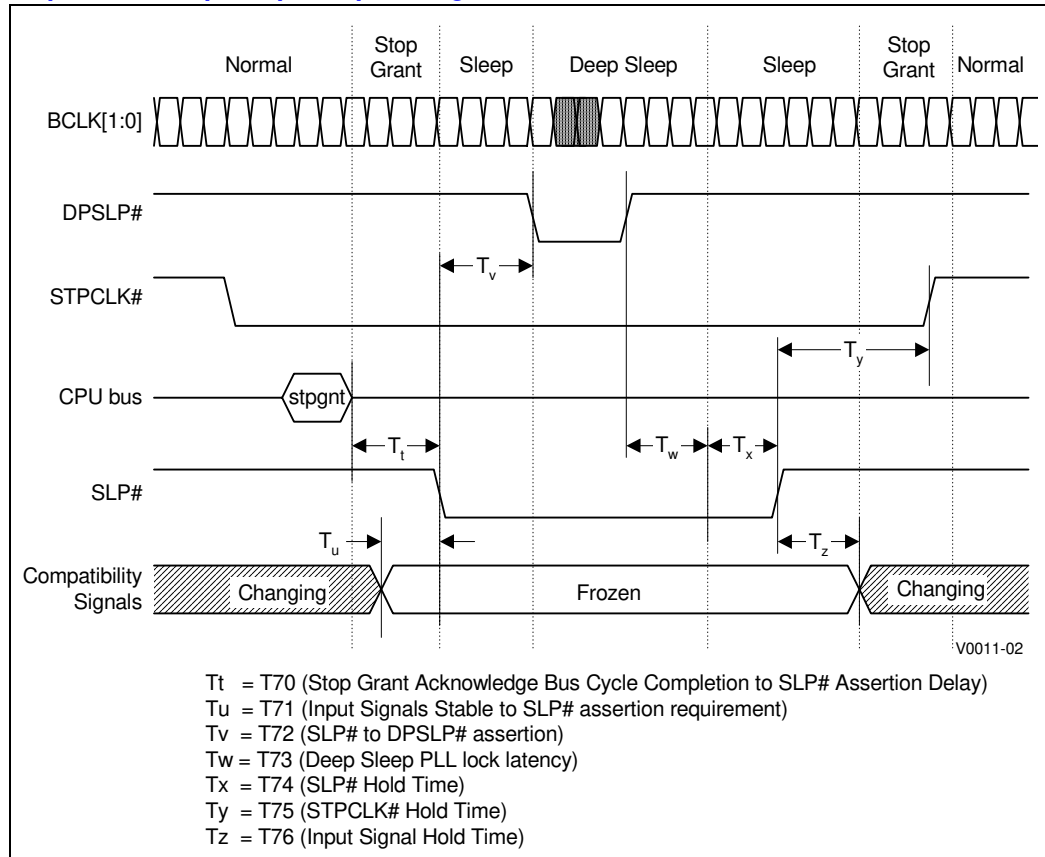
Normal

Stop Grant

Sleep

Deep Sleep

Sleep

Stop Grant

Normal

BCLK[1:0]

DPSLP#

$T_v$

STPCLK#

$T_y$

CPU bus

stpgnt

$T_t$

$T_w$

$T_x$

SLP#

$T_u$

$T_z$

Compatibility Signals

Changing

Frozen

Changing

V0011-02

Tt = T70 (Stop Grant Acknowledge Bus Cycle Completion to SLP# Assertion Delay)
Tu = T71 (Input Signals Stable to SLP# assertion requirement)
Tv = T72 (SLP# to DPSLP# assertion)
Tw = T73 (Deep Sleep PLL lock latency)
Tx = T74 (SLP# Hold Time)
Ty = T75 (STPCLK# Hold Time)
Tz = T76 (Input Signal Hold Time)